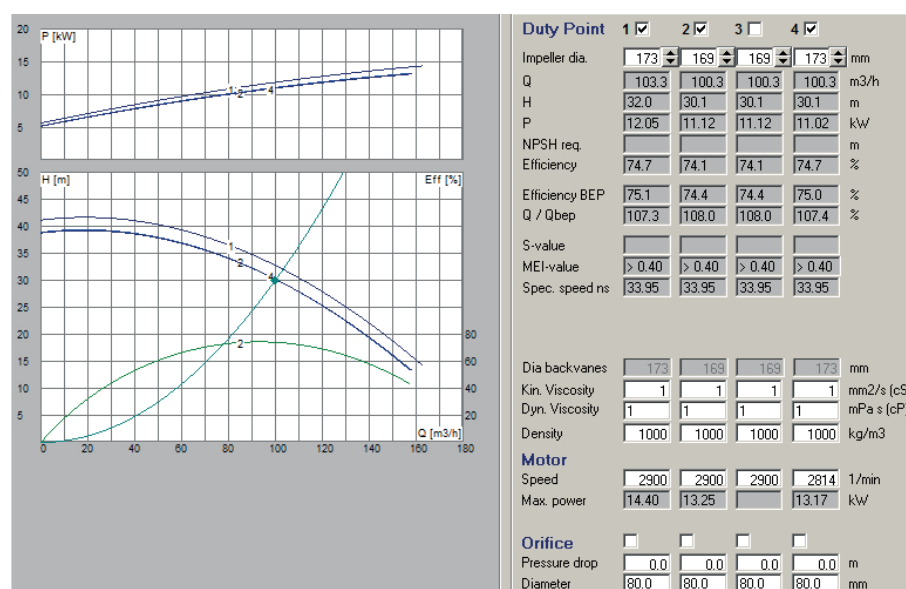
20 P [kW]
15
10
5
1 2 4

50 H [m] Eff [%]
45
40
35
30
25
20
15
10
5
1
2
4
2
80
60
40
20
Q [m3/h]
0 20 40 60 80 100 120 140 160 180

Duty Point 1 ☑ 2 ☑ 3 ☐ 4 ☑

| | 1 | 2 | 3 | 4 | |
|---|---|---|---|---|---|
| Impeller dia. | 173 | 169 | 169 | 173 | mm |
| Q | 103.3 | 100.3 | 100.3 | 100.3 | m3/h |
| H | 32.0 | 30.1 | 30.1 | 30.1 | m |
| P | 12.05 | 11.12 | 11.12 | 11.02 | kW |
| NPSH req. | | | | | m |
| Efficiency | 74.7 | 74.1 | 74.1 | 74.7 | % |
| Efficiency BEP | 75.1 | 74.4 | 74.4 | 75.0 | % |
| Q / Qbep | 107.3 | 108.0 | 108.0 | 107.4 | % |
| S-value | | | | | |
| MEI-value | > 0.40 | > 0.40 | > 0.40 | > 0.40 | |
| Spec. speed ns | 33.95 | 33.95 | 33.95 | 33.95 | |
| Dia backvanes | 173 | 169 | 169 | 173 | mm |
| Kin. Viscosity | 1 | 1 | 1 | 1 | mm2/s (cS |
| Dyn. Viscosity | 1 | 1 | 1 | 1 | mPa s (cP |
| Density | 1000 | 1000 | 1000 | 1000 | kg/m3 |

Motor

| | | | | | |
|---|---|---|---|---|---|
| Speed | 2900 | 2900 | 2900 | 2814 | 1/min |
| Max. power | 14.40 | 13.25 | | 13.17 | kW |

Orifice ☐ ☐ ☐ ☐

| | | | | | |
|---|---|---|---|---|---|
| Pressure drop | 0.0 | 0.0 | 0.0 | 0.0 | m |
| Diameter | 80.0 | 80.0 | 80.0 | 80.0 | mm |